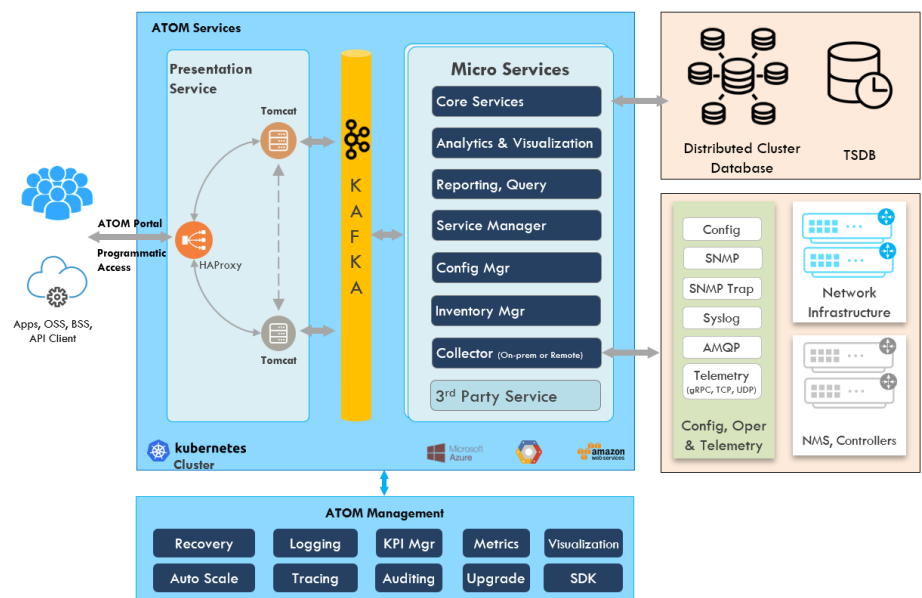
ATOM Services

Presentation Service

Tomcat

HAProxy

Tomcat

ATOM Portal

Programmatic Access

Apps, OSS, BSS, API Client

KAFKA

Micro Services

Core Services

Analytics & Visualization

Reporting, Query

Service Manager

Config Mgr

Inventory Mgr

Collector (On-prem or Remote)

3rd Party Service

kubernetes Cluster

Microsoft Azure

amazon web services

Distributed Cluster Database

TSDB

Config

SNMP

SNMP Trap

Syslog

AMQP

Telemetry (gRPC, TCP, UDP)

Config, Oper & Telemetry

Network Infrastructure

NMS, Controllers

ATOM Management

| Recovery | Logging | KPI Mgr | Metrics | Visualization |
|---|---|---|---|---|
| Auto Scale | Tracing | Auditing | Upgrade | SDK |